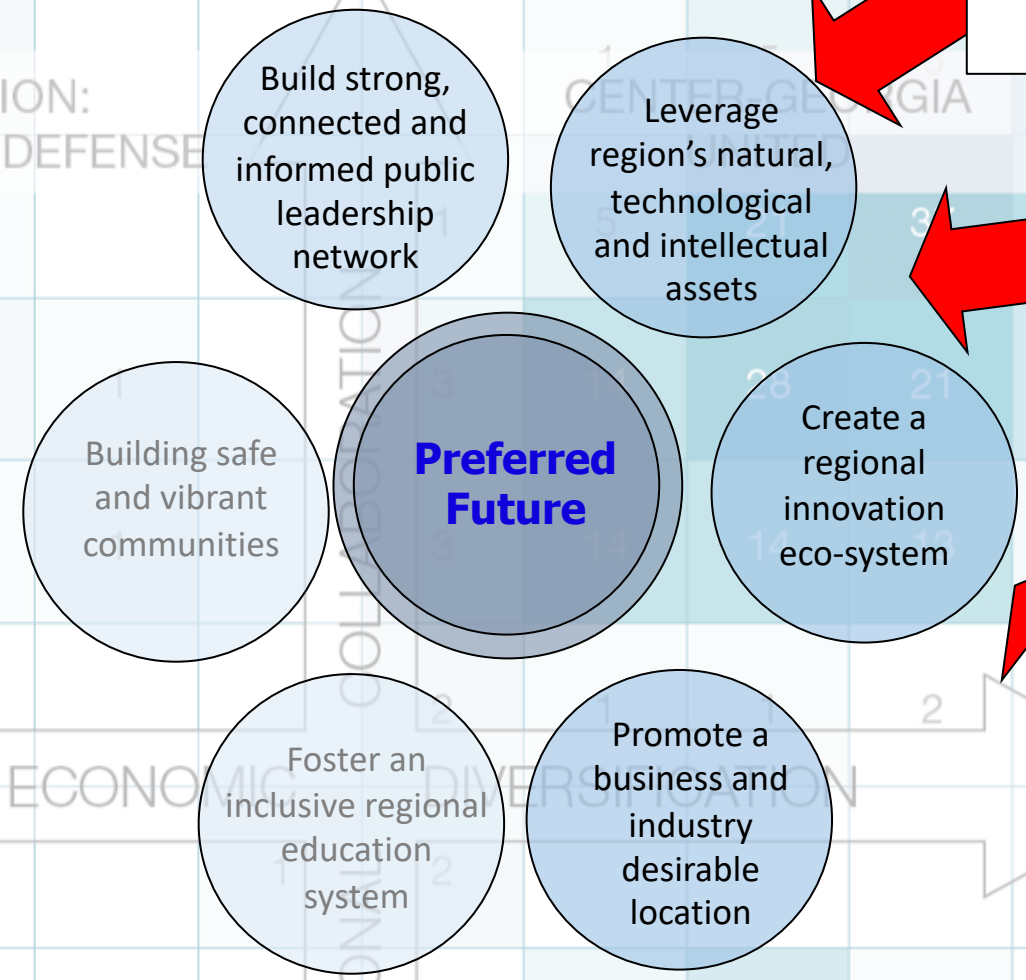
ION:
DEFENSE

CENTER GEORGIA

UNITED

Build strong, connected and informed public leadership network

Leverage region's natural, technological and intellectual assets

Building safe and vibrant communities

Preferred Future

Create a regional innovation eco-system

Foster an inclusive regional education system

Promote a business and industry desirable location

COLLABORATION

ECONOMIC DIVERSIFICATION

1 5 21 37
1 3 14 28 21
1 3 14 14 13
2 1 1 2
1 2